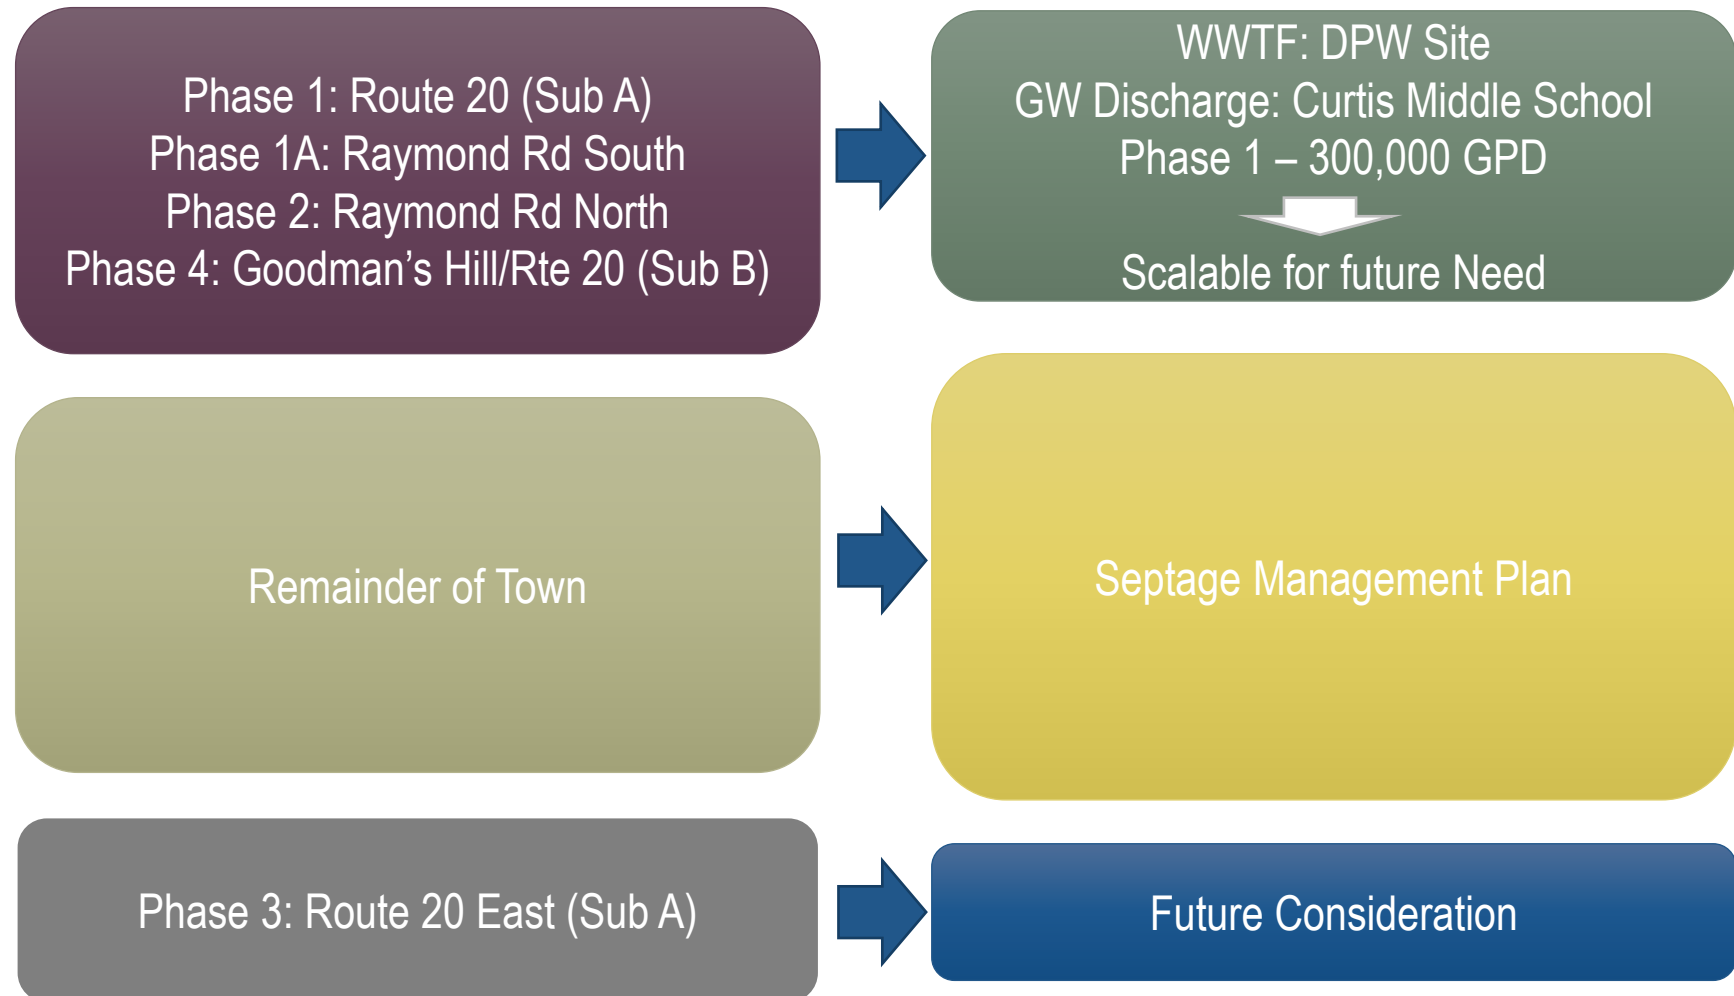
Phase 1: Route 20 (Sub A)
Phase 1A: Raymond Rd South
Phase 2: Raymond Rd North
Phase 4: Goodman’s Hill/Rte 20 (Sub B)

WWTF: DPW Site
GW Discharge: Curtis Middle School
Phase 1 – 300,000 GPD
Scalable for future Need

Remainder of Town

Septage Management Plan

Phase 3: Route 20 East (Sub A)

Future Consideration